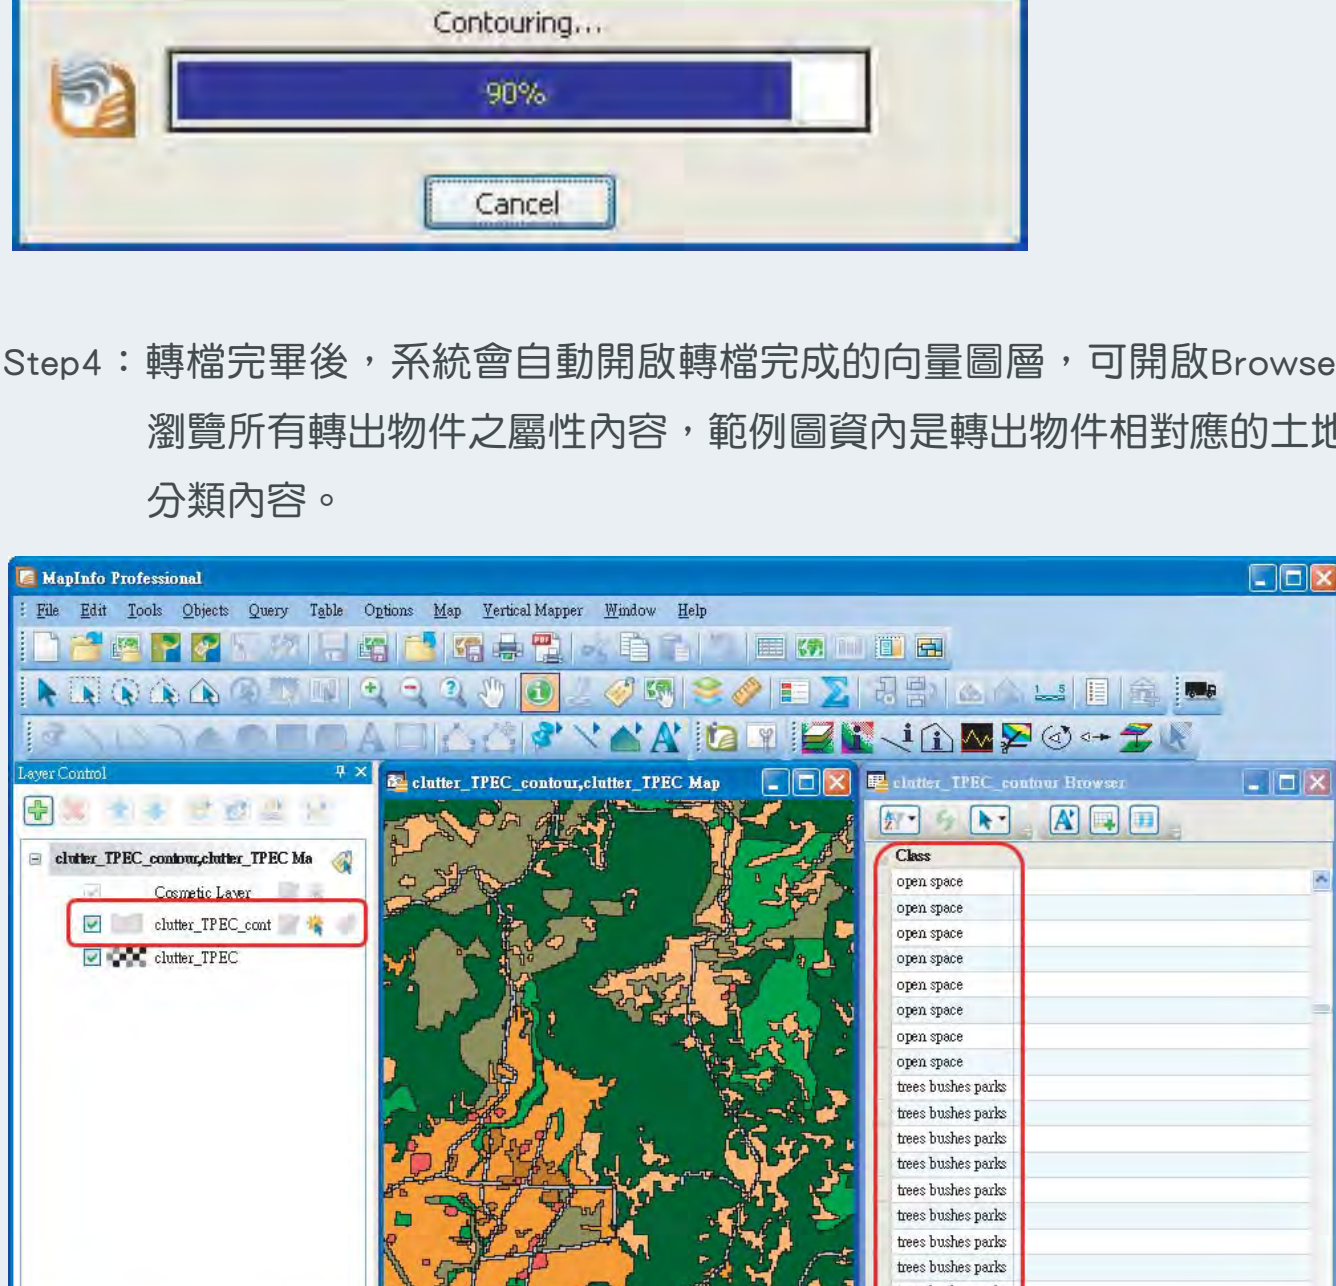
Contouring...

90%

Cancel

Step4：轉檔完畢後，系統會自動開啟轉檔完成的向量圖層，可開啟Browse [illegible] 瀏覽所有轉出物件之屬性內容，範例圖資內是轉出物件相對應的土地 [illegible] 分類內容。

MapInfo Professional

File Edit Tools Objects Query Table Options Map Vertical Mapper Window Help

Layer Control

clutter_TPEC_contour,clutter_TPEC Ma

Cosmetic Layer

clutter_TPEC_cont

clutter_TPEC

clutter_TPEC_contour,clutter_TPEC Map

clutter_TPEC_contour Browser

| Class |
|---|
| open space |
| open space |
| open space |
| open space |
| open space |
| open space |
| open space |
| open space |
| trees bushes parks |
| trees bushes parks |
| trees bushes parks |
| trees bushes parks |
| trees bushes parks |
| trees bushes parks |
| trees bushes parks |
| trees bushes parks |